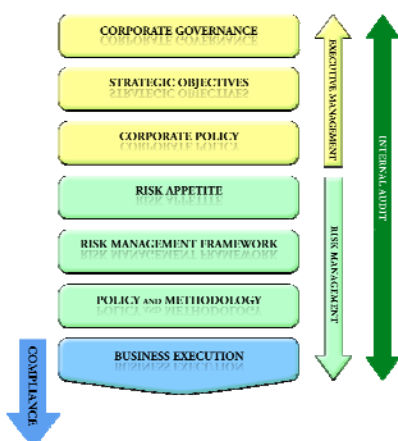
CORPORATE GOVERNANCE

STRATEGIC OBJECTIVES

CORPORATE POLICY

RISK APPETITE

RISK MANAGEMENT FRAMEWORK

POLICY AND METHODOLOGY

BUSINESS EXECUTION

EXECUTIVE MANAGEMENT

RISK MANAGEMENT

INTERNAL AUDIT

COMPLIANCE